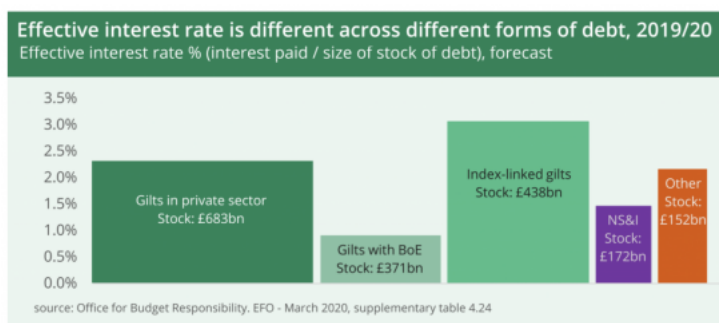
Effective interest rate is different across different forms of debt, 2019/20
Effective interest rate % (interest paid / size of stock of debt), forecast

3.5%
3.0%
2.5%
2.0%
1.5%
1.0%
0.5%
0.0%

Gilts in private sector
Stock: £683bn

Gilts with BoE
Stock: £371bn

Index-linked gilts
Stock: £438bn

NS&I
Stock:
£172bn

Other
Stock:
£152bn

source: Office for Budget Responsibility. EFO - March 2020, supplementary table 4.24